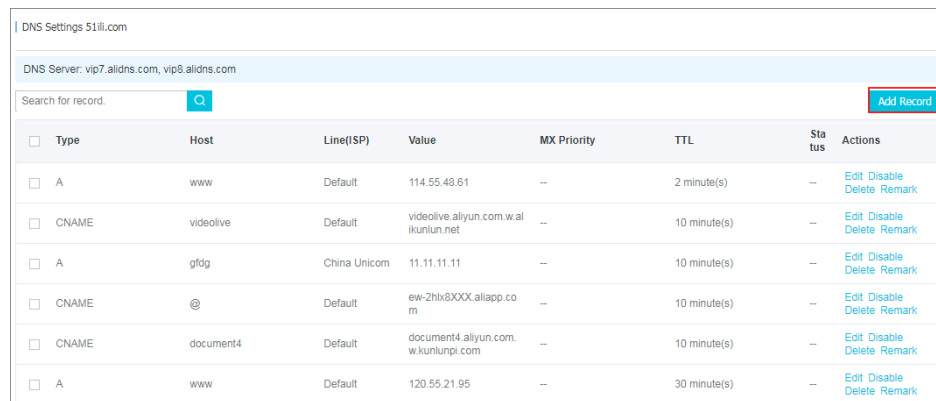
DNS Settings 51ili.com

DNS Server: vip7.alidns.com, vip8.alidns.com

Search for record.

Add Record

| | Type | Host | Line(ISP) | Value | MX Priority | TTL | Status | Actions |
|---|---|---|---|---|---|---|---|---|
| | A | www | Default | 114.55.48.61 | -- | 2 minute(s) | -- | Edit Disable Delete Remark |
| | CNAME | videolive | Default | videolive.aliyun.com.w.alikunlun.net | -- | 10 minute(s) | -- | Edit Disable Delete Remark |
| | A | gfdg | China Unicom | 11.11.11.11 | -- | 10 minute(s) | -- | Edit Disable Delete Remark |
| | CNAME | @ | Default | ew-2hlx8XXX.aliapp.com | -- | 10 minute(s) | -- | Edit Disable Delete Remark |
| | CNAME | document4 | Default | document4.aliyun.com.w.kunlunpi.com | -- | 10 minute(s) | -- | Edit Disable Delete Remark |
| | A | www | Default | 120.55.21.95 | -- | 30 minute(s) | -- | Edit Disable Delete Remark |